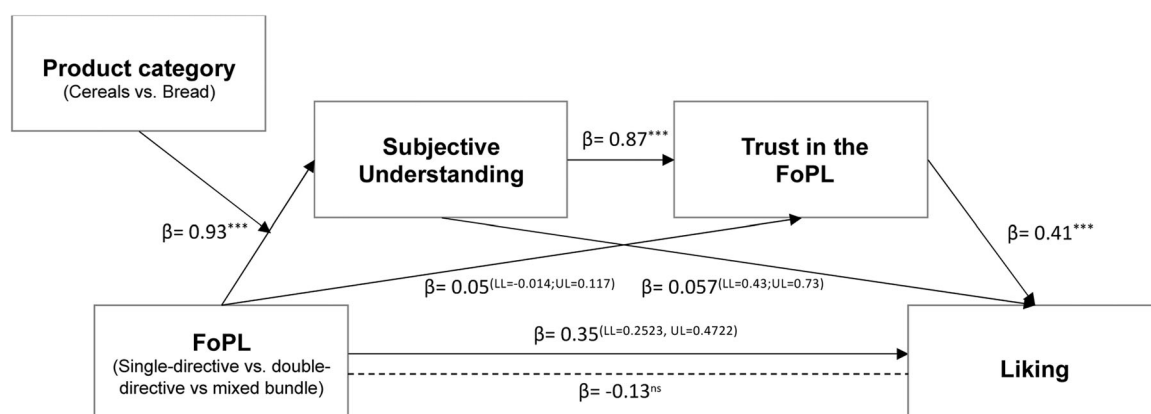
**Product category**
(Cereals vs. Bread)

**Subjective Understanding**

β= 0.87$^{***}$

**Trust in the FoPL**

β= 0.93$^{***}$

β= 0.41$^{***}$

β= 0.05$^{(LL=-0.014;UL=0.117)}$

β= 0.057$^{(LL=0.43;UL=0.73)}$

**FoPL**
(Single-directive vs. double-directive vs mixed bundle)

β= 0.35$^{(LL=0.2523, UL=0.4722)}$

β= -0.13$^{ns}$

**Liking**